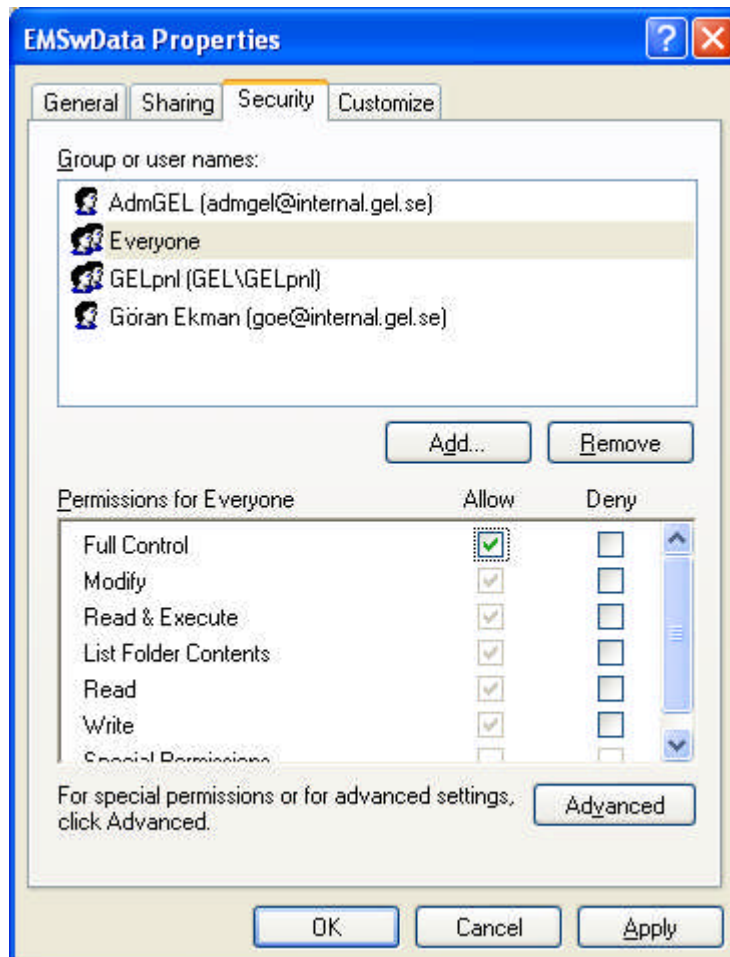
EMSwData Properties

General | Sharing | Security | Customize

Group or user names:

AdmGEL (admgel@internal.gel.se)
Everyone
GELpnl (GEL\GELpnl)
Göran Ekman (goe@internal.gel.se)

Add... | Remove

| Permissions for Everyone | Allow | Deny |
|---|---|---|
| Full Control | ☑ | ☐ |
| Modify | ☑ | ☐ |
| Read & Execute | ☑ | ☐ |
| List Folder Contents | ☑ | ☐ |
| Read | ☑ | ☐ |
| Write | ☑ | ☐ |
| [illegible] | ☐ | ☐ |

For special permissions or for advanced settings, click Advanced.

Advanced

OK | Cancel | Apply